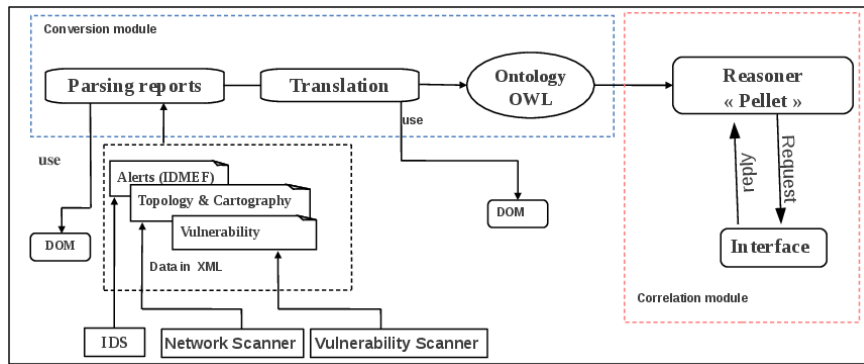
Conversion module

Parsing reports

Translation

Ontology OWL

Reasoner « Pellet »

use

use

Alerts (IDMEF)

Topology & Cartography

Vulnerability

Data in XML

DOM

DOM

reply

Request

Interface

Correlation module

IDS

Network Scanner

Vulnerability Scanner